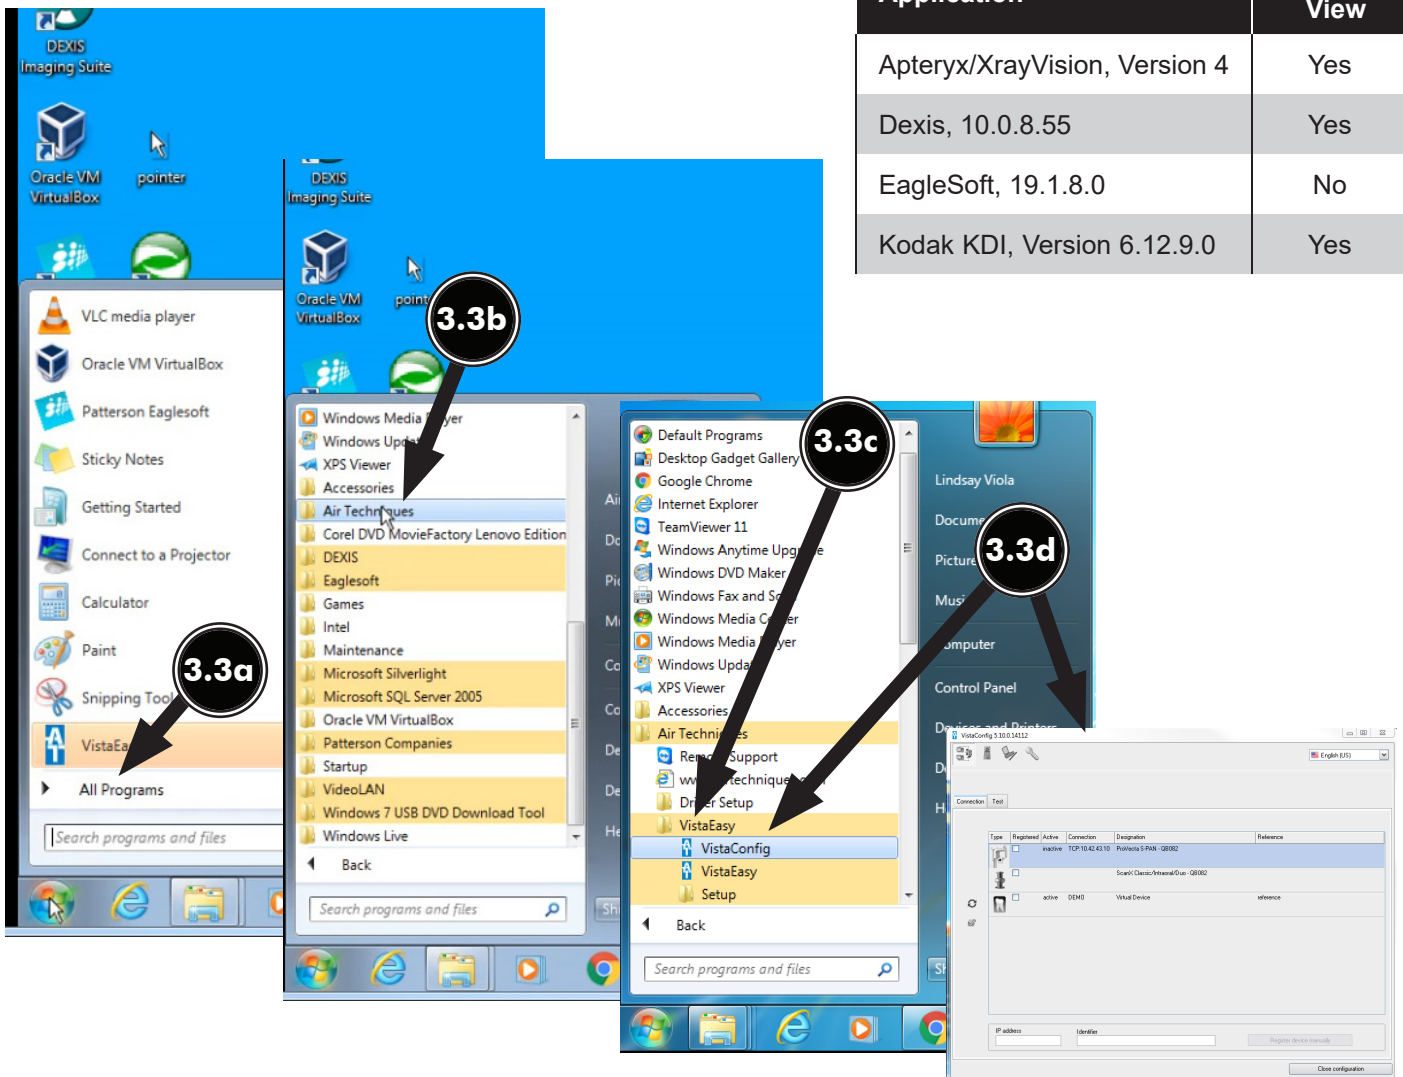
DEXIS Imaging Suite

Oracle VM VirtualBox

pointer

VLC media player
Oracle VM VirtualBox
Patterson Eaglesoft
Sticky Notes
Getting Started
Connect to a Projector
Calculator
Paint
Snipping Tool
VistaEa
All Programs
Search programs and files

3.3a

DEXIS Imaging Suite

Oracle VM VirtualBox

point

3.3b

Windows Media Player
Windows Upd
XPS Viewer
Accessories
Air Techniques
Corel DVD MovieFactory Lenovo Edition
DEXIS
Eaglesoft
Games
Intel
Maintenance
Microsoft Silverlight
Microsoft SQL Server 2005
Oracle VM VirtualBox
Patterson Companies
Startup
VideoLAN
Windows 7 USB DVD Download Tool
Windows Live
Back
Search programs and files

3.3c

Default Programs
Desktop Gadget Gallery
Google Chrome
Internet Explorer
TeamViewer 11
Windows Anytime Upgrade
Windows DVD Maker
Windows Fax and Sc
Windows Media Center
Windows Media Player
Windows Update
XPS Viewer
Accessories
Air Techniques
Remote Support
www.airtechniques
Driver Setup
VistaEasy
VistaConfig
VistaEasy
Setup
Back
Search programs and files

Lindsay Viola
Docume
Picture
Musi
omputer
Control Panel
Devices and Printers

3.3d

| Application | View |
|---|---|
| Apteryx/XrayVision, Version 4 | Yes |
| Dexis, 10.0.8.55 | Yes |
| EagleSoft, 19.1.8.0 | No |
| Kodak KDI, Version 6.12.9.0 | Yes |

VistaConfig 5.10.0.14112
English (US)
Connection Test
| Type | Registered | Active | Connection | Designation | Reference |
|---|---|---|---|---|---|
| | | inactive | TCP:10.42.43.10 | ProVecta S-PAN - Q8082 | |
| | | | | ScanX Classic/Intraoral/Duo - Q8082 | |
| | | active | DEMO | Virtual Device | reference |
IP address
Identifier
Register device manually
Close configuration